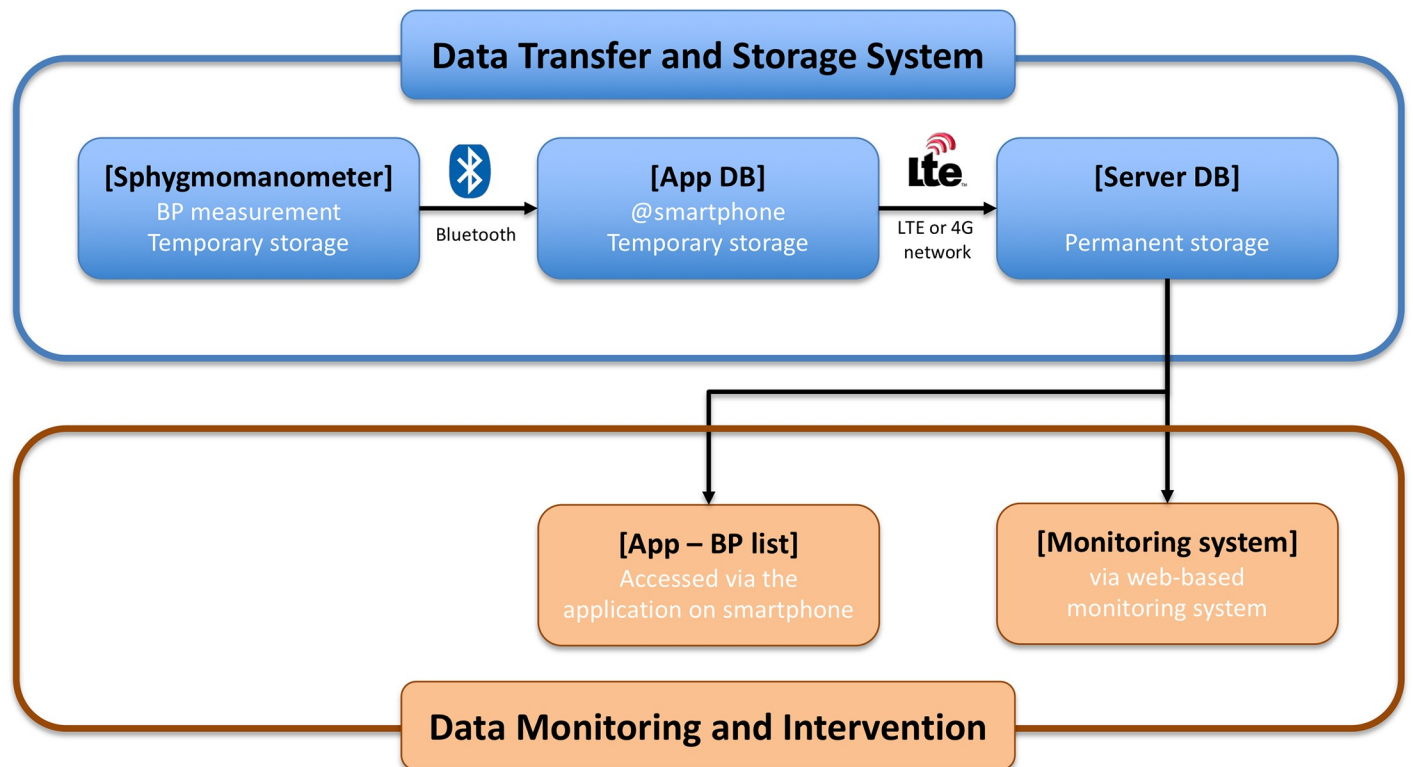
Data Transfer and Storage System

[Sphygmomanometer]
BP measurement
Temporary storage

Bluetooth

[App DB]
@smartphone
Temporary storage

Lte

LTE or 4G network

[Server DB]
Permanent storage

[App – BP list]
Accessed via the application on smartphone

[Monitoring system]
via web-based monitoring system

Data Monitoring and Intervention